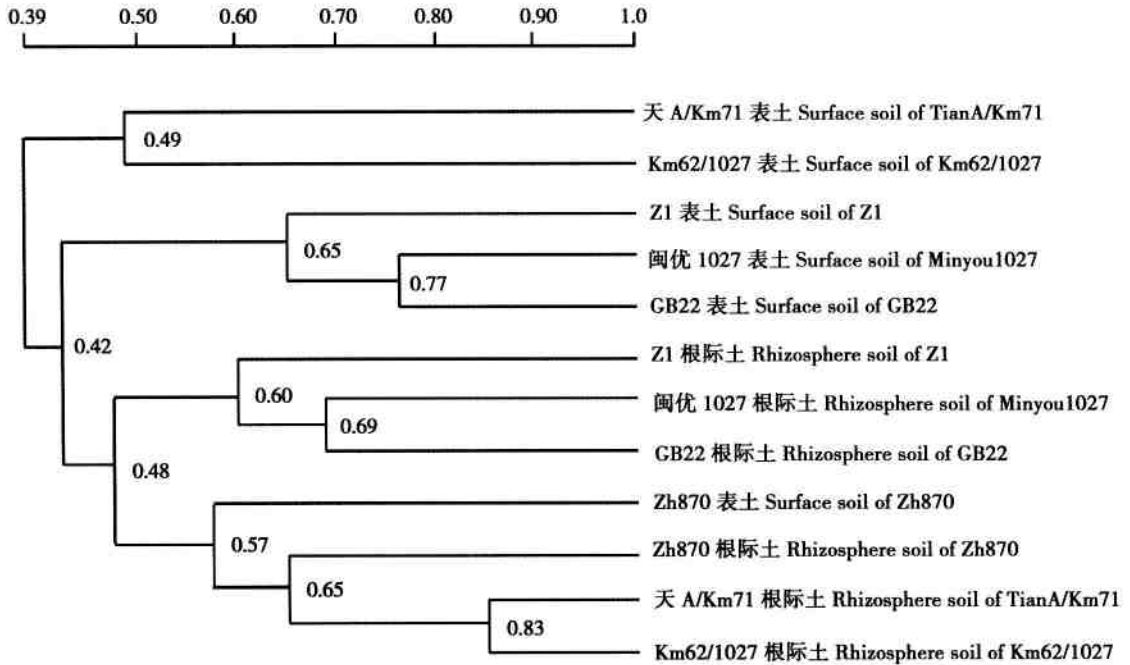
0.39 0.50 0.60 0.70 0.80 0.90 1.0

天 A/Km71 表土 Surface soil of TianA/Km71
0.49
Km62/1027 表土 Surface soil of Km62/1027
Z1 表土 Surface soil of Z1
0.65
闽优 1027 表土 Surface soil of Minyou1027
0.77
GB22 表土 Surface soil of GB22
0.42
Z1 根际土 Rhizosphere soil of Z1
0.60
闽优 1027 根际土 Rhizosphere soil of Minyou1027
0.69
GB22 根际土 Rhizosphere soil of GB22
0.48
Zh870 表土 Surface soil of Zh870
0.57
Zh870 根际土 Rhizosphere soil of Zh870
0.65
天 A/Km71 根际土 Rhizosphere soil of TianA/Km71
0.83
Km62/1027 根际土 Rhizosphere soil of Km62/1027